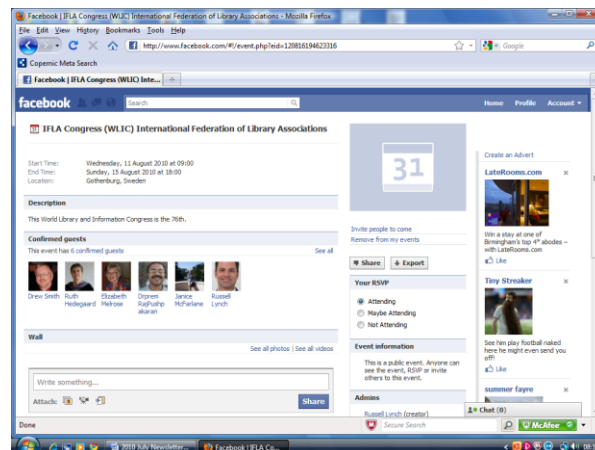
Facebook | IFLA Congress (WLIC) International Federation of Library Associations - Mozilla Firefox

File Edit View History Bookmarks Tools Help

http://www.facebook.com/#!/event.php?eid=120816194623316

Google

Copernic Meta Search

Facebook | IFLA Congress (WLIC) Inte...

facebook Search Home Profile Account

IFLA Congress (WLIC) International Federation of Library Associations

Start Time: Wednesday, 11 August 2010 at 09:00
End Time: Sunday, 15 August 2010 at 18:00
Location: Gothenburg, Sweden

31

Description

This World Library and Information Congress is the 76th.

Confirmed guests

This event has 6 confirmed guests See all

Drew Smith Ruth Hedegaard Elizabeth Melrose Dirpren RajPushpakaran Janice McFarlane Russell Lynch

Invite people to come
Remove from my events

Share Export

Your RSVP

Attending
Maybe Attending
Not Attending

Event information

This is a public event. Anyone can see the event, RSVP or invite others to this event.

Admins

Russell Lynch (creator)

Wall

See all photos | See all videos

Write something...

Attach:

Share

Create an Advert

LateRooms.com

Win a stay at one of Birmingham's top 4* abodes – with LateRooms.com

Like

Tiny Streaker

See him play football naked here he might even send you off!

Like

summer fayre

Chat (0)

Done

Secure Search

McAfee

2010 July Newsletter...

Facebook | IFLA Co...